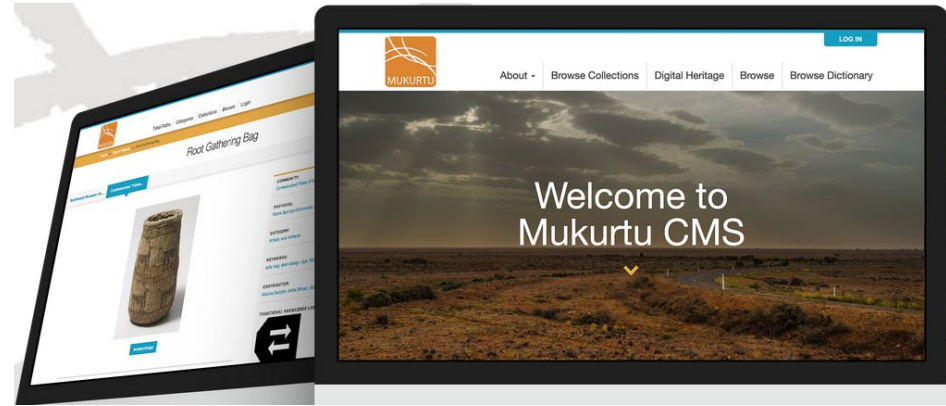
Tribal Data Categories Collections Browse Login

Root Gathering Bag

COMMUNITY

PROTOCOL

CATEGORY

KEYWORDS

CONTRIBUTOR

TRADITIONAL KNOWLEDGE

LOG IN

MUKURTU

About · Browse Collections Digital Heritage Browse Browse Dictionary

Welcome to Mukurtu CMS